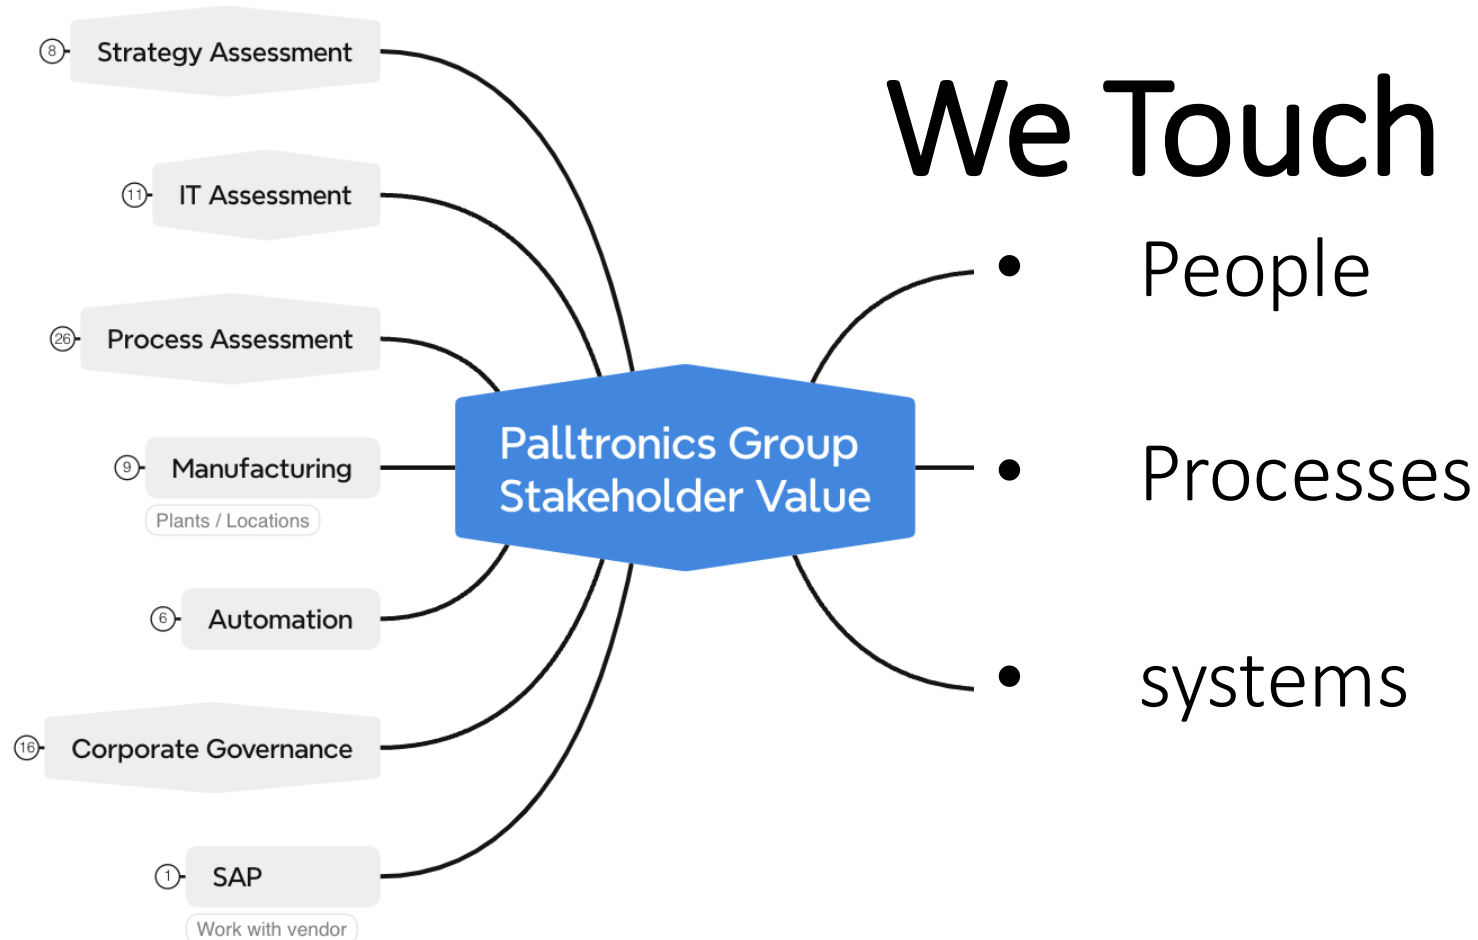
8 Strategy Assessment

11 IT Assessment

26 Process Assessment

9 Manufacturing

Plants / Locations

6 Automation

16 Corporate Governance

1 SAP

Work with vendor

Palltronics Group Stakeholder Value

We Touch

- People
- Processes
- systems